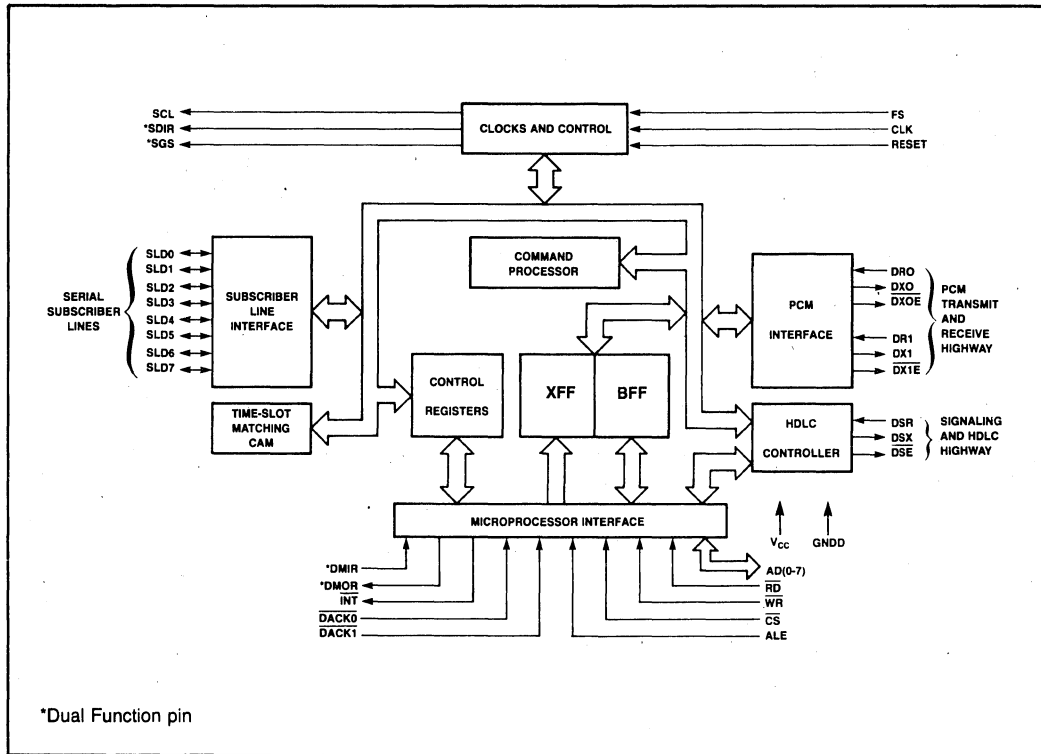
SCL
*SDIR
*SGS

CLOCKS AND CONTROL

FS
CLK
RESET

SERIAL SUBSCRIBER LINES

SLD0
SLD1
SLD2
SLD3
SLD4
SLD5
SLD6
SLD7

SUBSCRIBER LINE INTERFACE

COMMAND PROCESSOR

PCM INTERFACE

DR0
$\overline{DX0}$
$\overline{DX0E}$
DR1
DX1
$\overline{DX1E}$

PCM TRANSMIT AND RECEIVE HIGHWAY

CONTROL REGISTERS

XFF

BFF

TIME-SLOT MATCHING CAM

HDLC CONTROLLER

DSR
DSX
$\overline{DSE}$

SIGNALING AND HDLC HIGHWAY

MICROPROCESSOR INTERFACE

$V_{CC}$

GNDD

*DMIR
*DMOR
$\overline{INT}$
$\overline{DACK0}$
$\overline{DACK1}$

AD(0-7)
$\overline{RD}$
$\overline{WR}$
$\overline{CS}$
ALE

*Dual Function pin